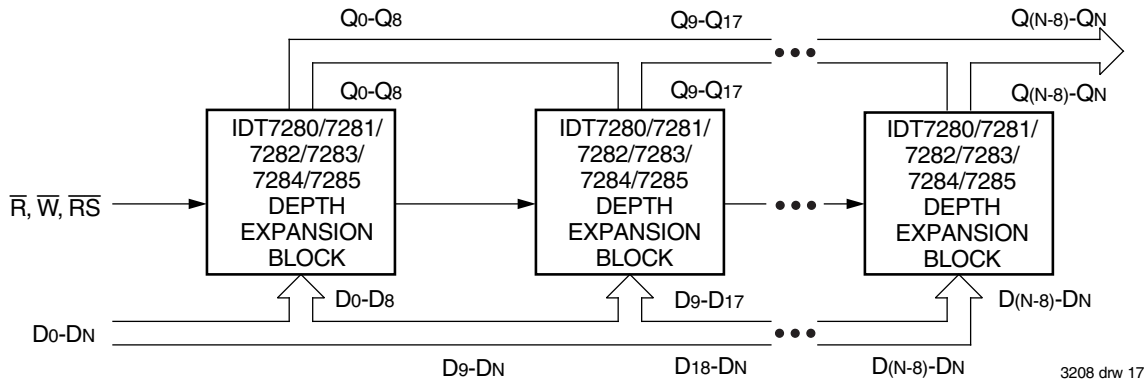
$Q_0$-$Q_8$

$Q_9$-$Q_{17}$

$Q_{(N-8)}$-$Q_N$

$Q_0$-$Q_8$

$Q_9$-$Q_{17}$

$Q_{(N-8)}$-$Q_N$

$\overline{R}$, $\overline{W}$, $\overline{RS}$

IDT7280/7281/ 7282/7283/ 7284/7285 DEPTH EXPANSION BLOCK

IDT7280/7281/ 7282/7283/ 7284/7285 DEPTH EXPANSION BLOCK

IDT7280/7281/ 7282/7283/ 7284/7285 DEPTH EXPANSION BLOCK

$D_0$-$D_8$

$D_9$-$D_{17}$

$D_{(N-8)}$-$D_N$

$D_0$-$D_N$

$D_9$-$D_N$

$D_{18}$-$D_N$

$D_{(N-8)}$-$D_N$

3208 drw 17